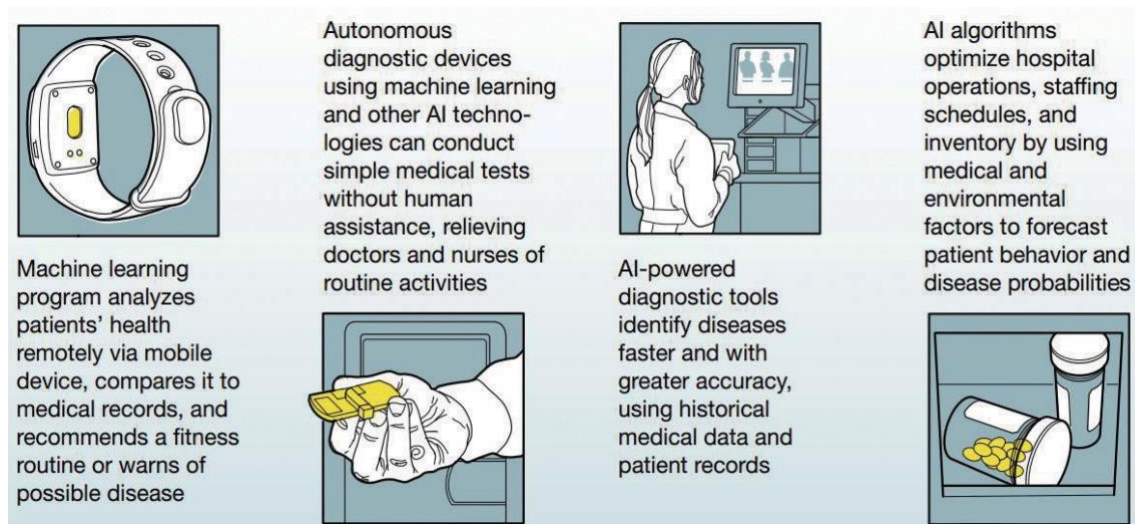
Machine learning program analyzes patients' health remotely via mobile device, compares it to medical records, and recommends a fitness routine or warns of possible disease

Autonomous diagnostic devices using machine learning and other AI technologies can conduct simple medical tests without human assistance, relieving doctors and nurses of routine activities

AI-powered diagnostic tools identify diseases faster and with greater accuracy, using historical medical data and patient records

AI algorithms optimize hospital operations, staffing schedules, and inventory by using medical and environmental factors to forecast patient behavior and disease probabilities